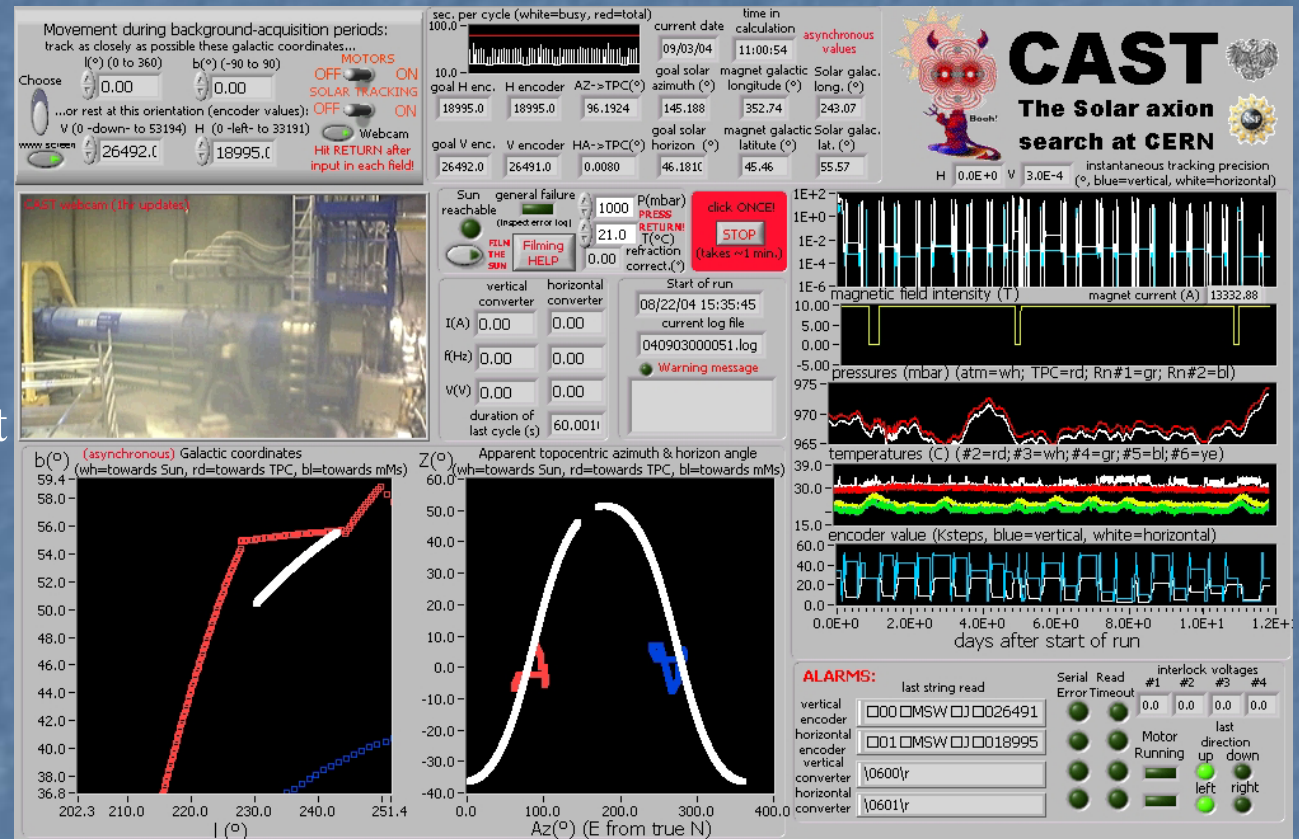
Movement during background-acquisition periods:
track as closely as possible these galactic coordinates...

Choose
l(°) (0 to 360) 0.00
b(°) (-90 to 90) 0.00
MOTORS OFF ON
SOLAR TRACKING OFF ON
...or rest at this orientation (encoder values):
V (0 -down- to 53194) 26492.0
H (0 -left- to 33191) 18995.0
Webcam
www screen
Hit RETURN after input in each field!

sec. per cycle (white=busy, red=total)
100.0
10.0
current date 09/03/04
time in calculation 11:00:54
asynchronous values
goal H enc. 18995.0
H encoder 18995.0
AZ->TPC(°) 96.1924
goal solar azimuth (°) 145.188
magnet galactic longitude (°) 352.74
Solar galac. long. (°) 243.07
goal V enc. 26492.0
V encoder 26491.0
HA->TPC(°) 0.0080
goal solar horizon (°) 46.1810
magnet galactic latitute (°) 45.46
Solar galac. lat. (°) 55.57

Booh!
CAST
The Solar axion search at CERN
H 0.0E+0 V 3.0E-4 instantaneous tracking precision (°, blue=vertical, white=horizontal)

CAST webcam (1hr updates)

Sun reachable
general failure (inspect error log)
FILM THE SUN
Filming HELP
1000 P(mbar) PRESS RETURN!
21.0 T(°C)
0.00 refraction correct.(°)
click ONCE!
STOP
(takes ~1 min.)

vertical converter
horizontal converter
I(A) 0.00 0.00
f(Hz) 0.00 0.00
V(V) 0.00 0.00
duration of last cycle (s) 60.0010
Start of run
08/22/04 15:35:45
current log file
040903000051.log
Warning message

1E+2
1E+0
1E-2
1E-4
1E-6
magnetic field intensity (T)
magnet current (A) 13332.88
10.00
5.00
0.00
-5.00
pressures (mbar) (atm=wh; TPC=rd; Rn#1=gr; Rn#2=bl)
975
970
965
temperatures (C) (#2=rd;#3=wh;#4=gr;#5=bl;#6=ye)
39.0
30.0
15.0
encoder value (Ksteps, blue=vertical, white=horizontal)
60.0
40.0
20.0
0.0
0.0E+0 2.0E+0 4.0E+0 6.0E+0 8.0E+0 1.0E+1 1.2E+1
days after start of run

b(°) (asynchronous) Galactic coordinates
(wh=towards Sun, rd=towards TPC, bl=towards mMs)
59.4
58.0
56.0
54.0
52.0
50.0
48.0
46.0
44.0
42.0
40.0
38.0
36.8
202.3 210.0 220.0 230.0 240.0 251.4
l (°)

Z(°) Apparent topocentric azimuth & horizon angle
(wh=towards Sun, rd=towards TPC, bl=towards mMs)
60.0
50.0
40.0
30.0
20.0
10.0
0.0
-10.0
-20.0
-30.0
-40.0
0.0 100.0 200.0 300.0 400.0
Az(°) (E from true N)

ALARMS:
last string read
vertical encoder □00□MSW□J□026491
horizontal encoder □01□MSW□J□018995
vertical converter \0600\r
horizontal converter \0601\r
Serial Error
Read Timeout
Motor Running
interlock voltages
#1 #2 #3 #4
0.0 0.0 0.0 0.0
last direction
up down
left right